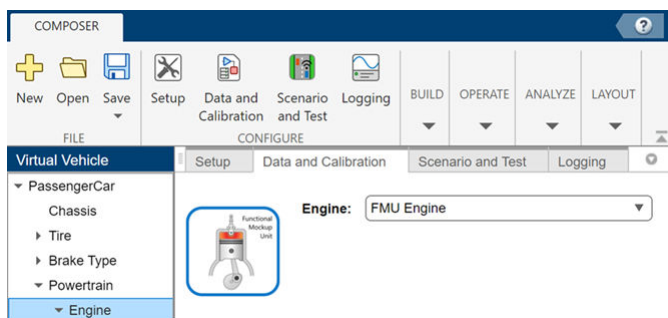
COMPOSER

New Open Save

FILE

Setup Data and Calibration Scenario and Test Logging

CONFIGURE

BUILD OPERATE ANALYZE LAYOUT

Virtual Vehicle

Setup Data and Calibration Scenario and Test Logging

PassengerCar
Chassis
Tire
Brake Type
Powertrain
Engine

Functional Mockup Unit

Engine: FMU Engine